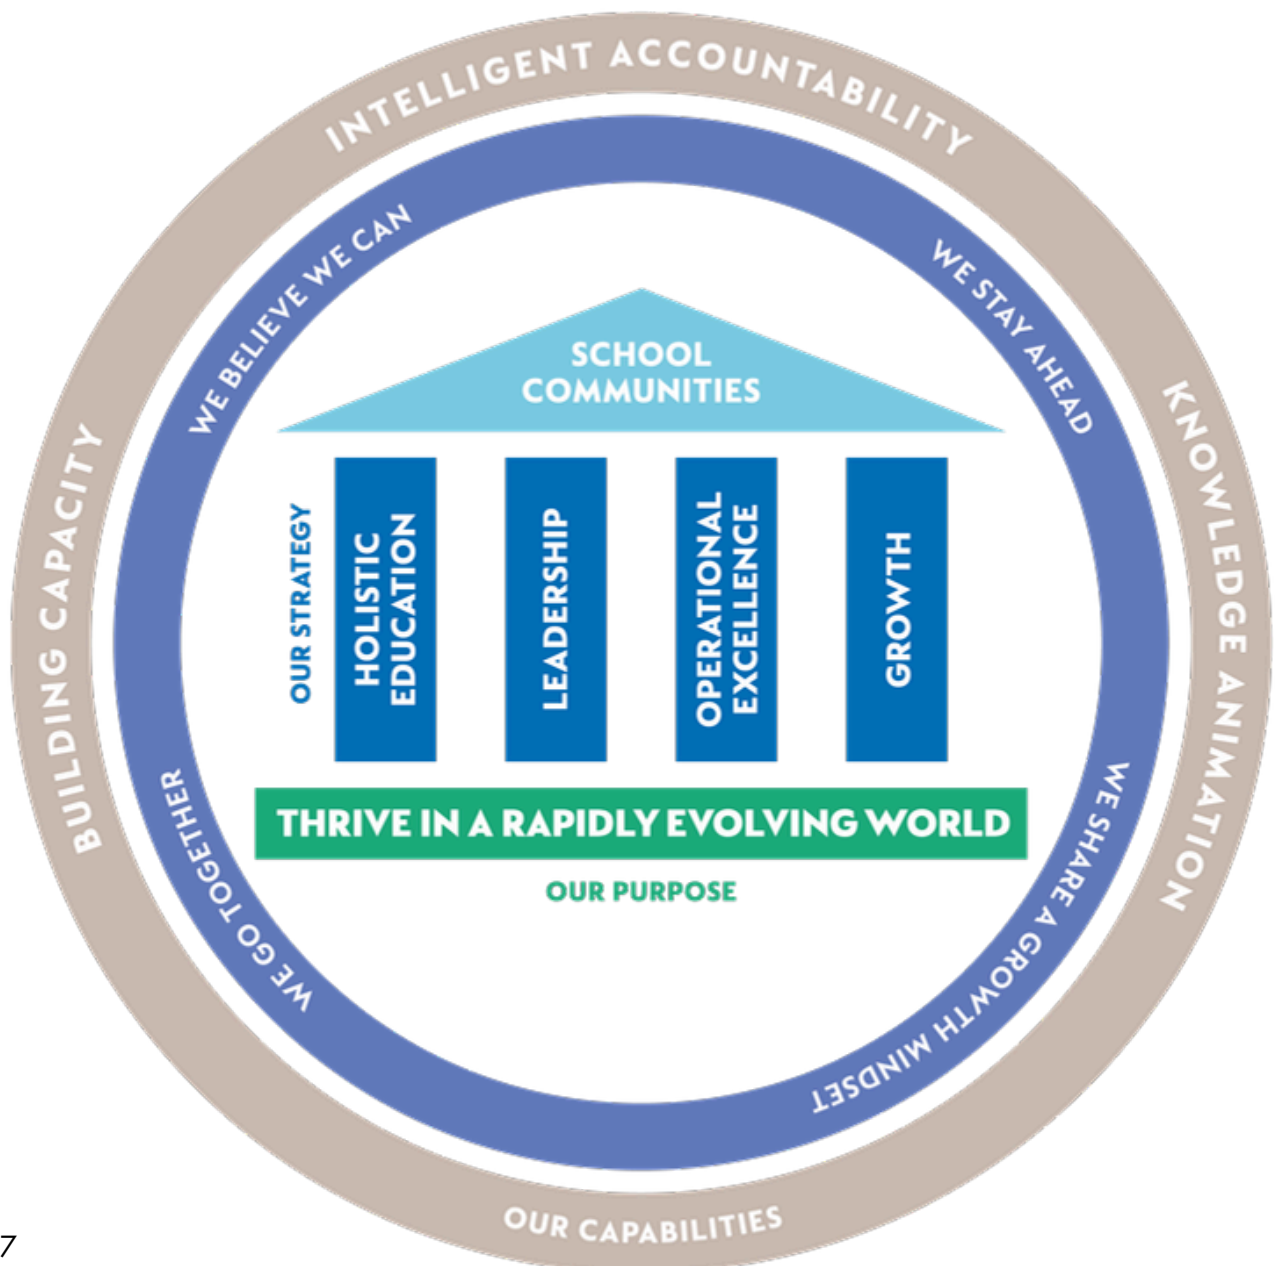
INTELLIGENT ACCOUNTABILITY

KNOWLEDGE ANIMATION

BUILDING CAPACITY

OUR CAPABILITIES

WE BELIEVE WE CAN

WE STAY AHEAD

WE SHARE A GROWTH MINDSET

WE GO TOGETHER

SCHOOL COMMUNITIES

OUR STRATEGY

HOLISTIC EDUCATION

LEADERSHIP

OPERATIONAL EXCELLENCE

GROWTH

THRIVE IN A RAPIDLY EVOLVING WORLD

OUR PURPOSE

7